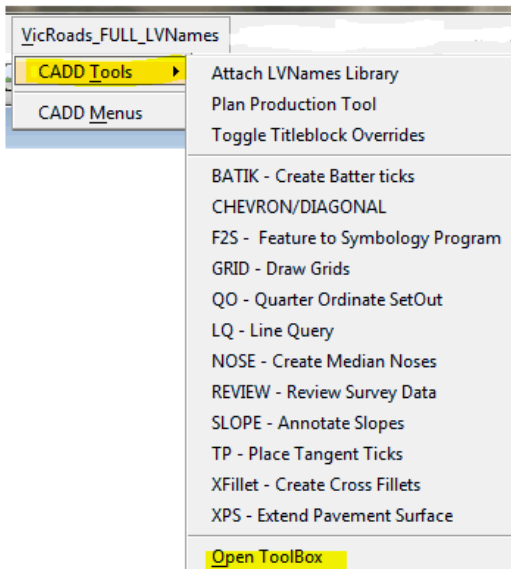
VicRoads_FULL_LVNames

CADD Tools

CADD Menus

Attach LVNames Library
Plan Production Tool
Toggle Titleblock Overrides

BATIK - Create Batter ticks
CHEVRON/DIAGONAL
F2S - Feature to Symbology Program
GRID - Draw Grids
QO - Quarter Ordinate SetOut
LQ - Line Query
NOSE - Create Median Noses
REVIEW - Review Survey Data
SLOPE - Annotate Slopes
TP - Place Tangent Ticks
XFillet - Create Cross Fillets
XPS - Extend Pavement Surface

Open ToolBox